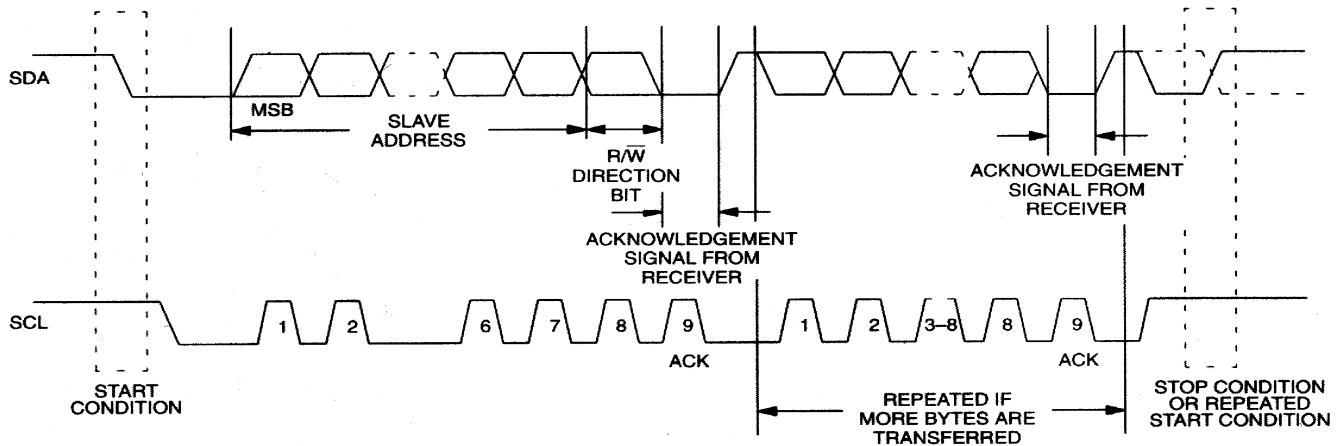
SDA

MSB

SLAVE ADDRESS

$R/\overline{W}$ DIRECTION BIT

ACKNOWLEDGEMENT SIGNAL FROM RECEIVER

ACKNOWLEDGEMENT SIGNAL FROM RECEIVER

SCL

1 2 6 7 8 9

ACK

1 2 3–8 8 9

ACK

START CONDITION

REPEATED IF MORE BYTES ARE TRANSFERRED

STOP CONDITION OR REPEATED START CONDITION